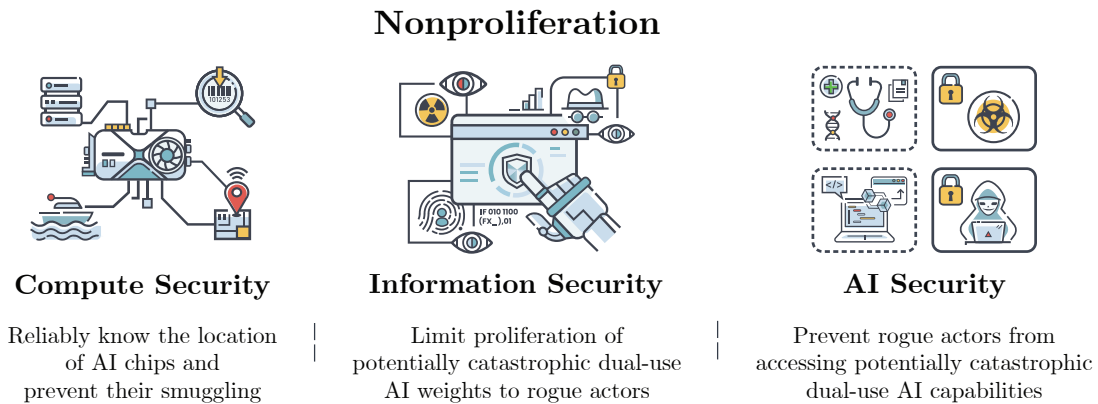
Nonproliferation

101253

Compute Security

Reliably know the location of AI chips and prevent their smuggling

IF 010 1100
(FX_),01

Information Security

Limit proliferation of potentially catastrophic dual-use AI weights to rogue actors

</>

AI Security

Prevent rogue actors from accessing potentially catastrophic dual-use AI capabilities